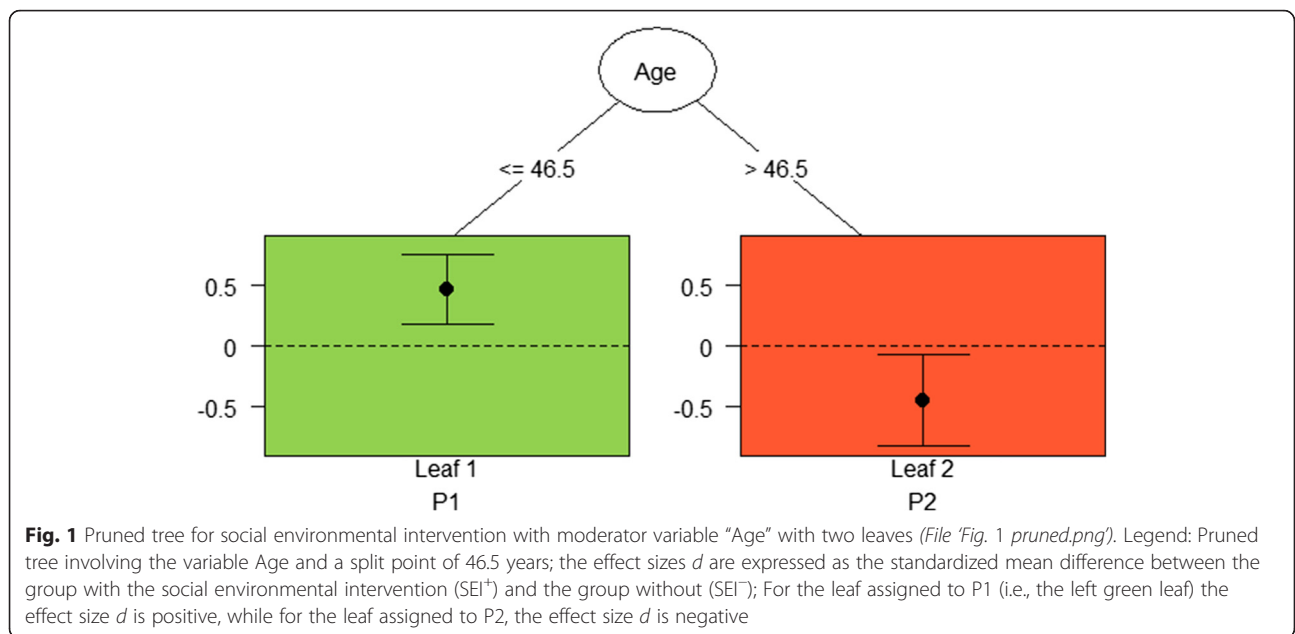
Age

<= 46.5

> 46.5

0.5
0
-0.5

Leaf 1
P1

0.5
0
-0.5

Leaf 2
P2

**Fig. 1** Pruned tree for social environmental intervention with moderator variable "Age" with two leaves *(File 'Fig.* 1 *pruned.png')*. Legend: Pruned tree involving the variable Age and a split point of 46.5 years; the effect sizes *d* are expressed as the standardized mean difference between the group with the social environmental intervention (SEI$^+$) and the group without (SEI$^-$); For the leaf assigned to P1 (i.e., the left green leaf) the effect size *d* is positive, while for the leaf assigned to P2, the effect size *d* is negative